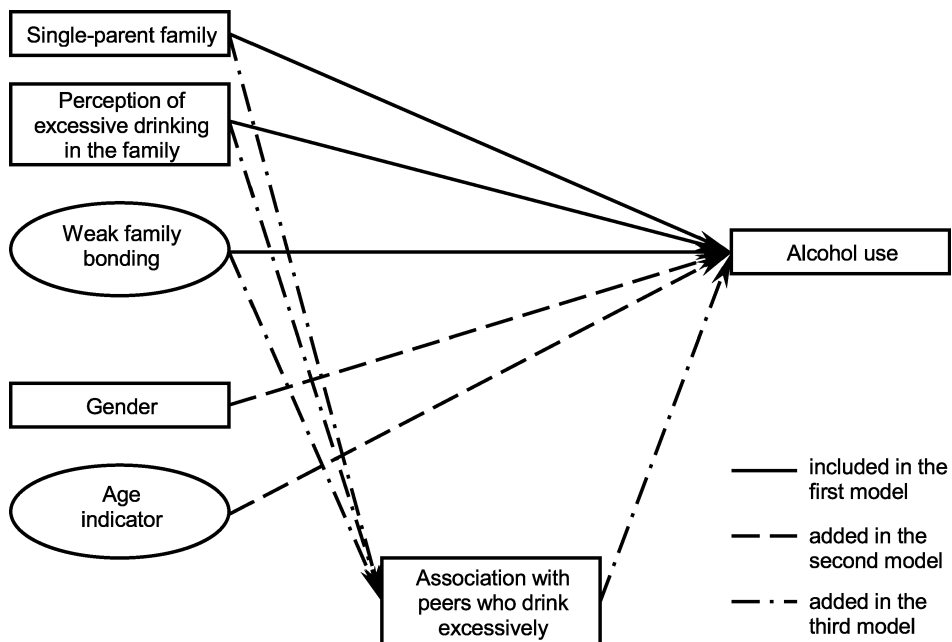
Single-parent family

Perception of excessive drinking in the family

Weak family bonding

Gender

Age indicator

Alcohol use

Association with peers who drink excessively

included in the first model

added in the second model

added in the third model